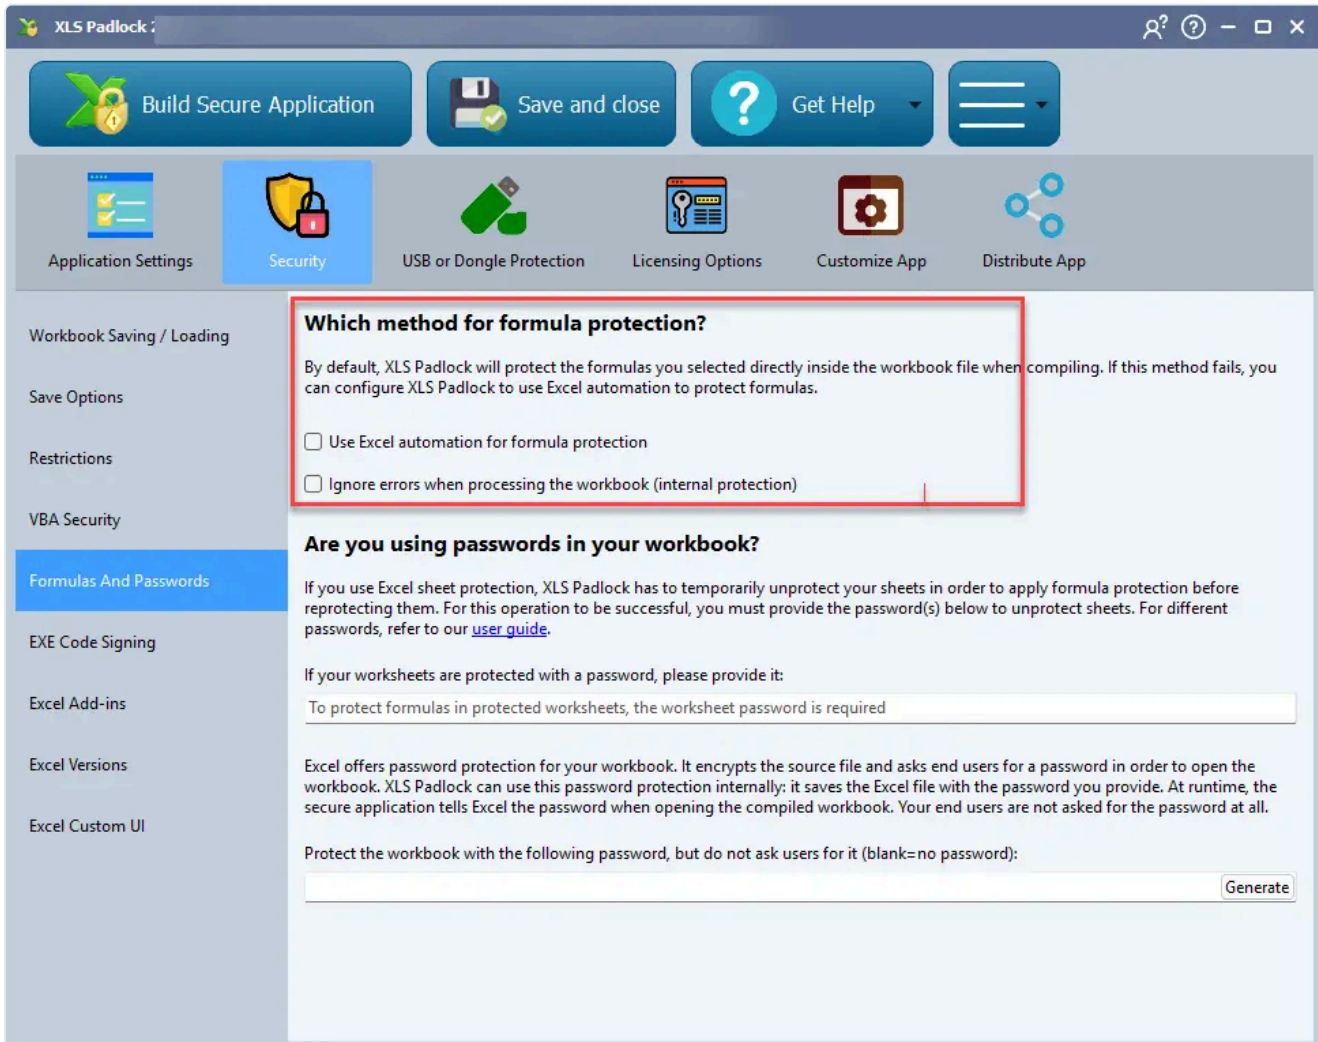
XLS Padlock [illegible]

Build Secure Application

Save and close

Get Help

Application Settings

Security

USB or Dongle Protection

Licensing Options

Customize App

Distribute App

Workbook Saving / Loading

Save Options

Restrictions

VBA Security

Formulas And Passwords

EXE Code Signing

Excel Add-ins

Excel Versions

Excel Custom UI

Which method for formula protection?

By default, XLS Padlock will protect the formulas you selected directly inside the workbook file when compiling. If this method fails, you can configure XLS Padlock to use Excel automation to protect formulas.

Use Excel automation for formula protection

Ignore errors when processing the workbook (internal protection)

Are you using passwords in your workbook?

If you use Excel sheet protection, XLS Padlock has to temporarily unprotect your sheets in order to apply formula protection before reprotecting them. For this operation to be successful, you must provide the password(s) below to unprotect sheets. For different passwords, refer to our user guide.

If your worksheets are protected with a password, please provide it:

To protect formulas in protected worksheets, the worksheet password is required

Excel offers password protection for your workbook. It encrypts the source file and asks end users for a password in order to open the workbook. XLS Padlock can use this password protection internally: it saves the Excel file with the password you provide. At runtime, the secure application tells Excel the password when opening the compiled workbook. Your end users are not asked for the password at all.

Protect the workbook with the following password, but do not ask users for it (blank=no password):

Generate